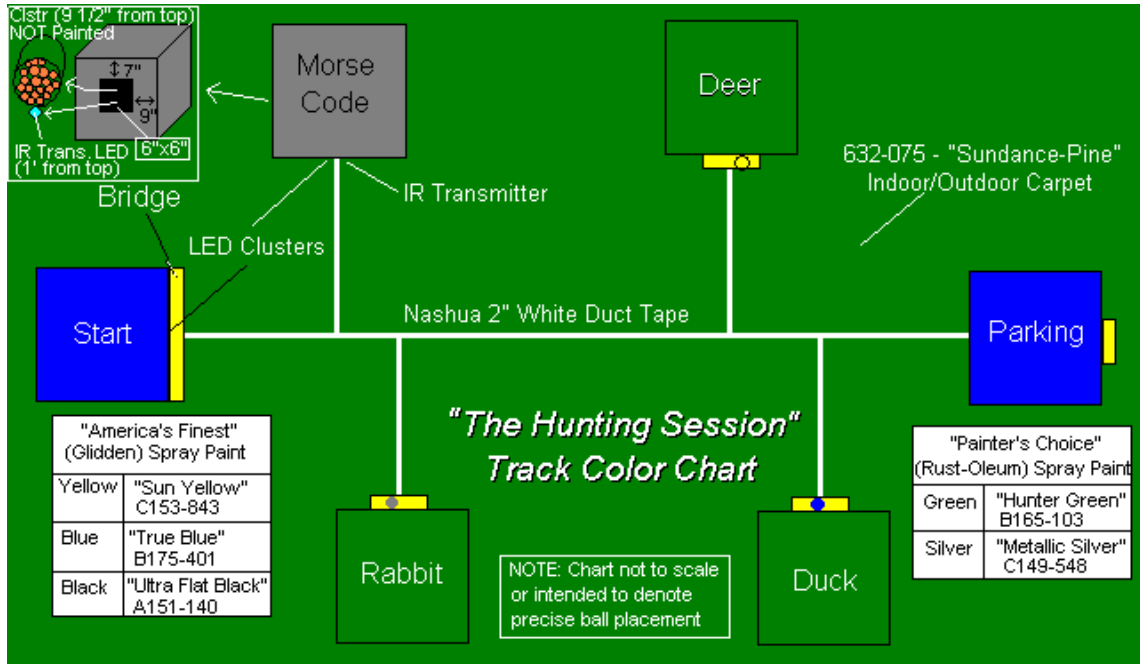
Clstr (9 1/2" from top)
NOT Painted

7"

9"

6"x6"

IR Trans. LED (1' from top)

Morse Code

Deer

632-075 - "Sundance-Pine" Indoor/Outdoor Carpet

IR Transmitter

Bridge

LED Clusters

Nashua 2" White Duct Tape

Start

Parking

"The Hunting Session"
Track Color Chart

| "America's Finest" (Glidden) Spray Paint | |
|---|---|
| Yellow | "Sun Yellow" C153-843 |
| Blue | "True Blue" B175-401 |
| Black | "Ultra Flat Black" A151-140 |

| "Painter's Choice" (Rust-Oleum) Spray Paint | |
|---|---|
| Green | "Hunter Green" B165-103 |
| Silver | "Metallic Silver" C149-548 |

Rabbit

NOTE: Chart not to scale or intended to denote precise ball placement

Duck